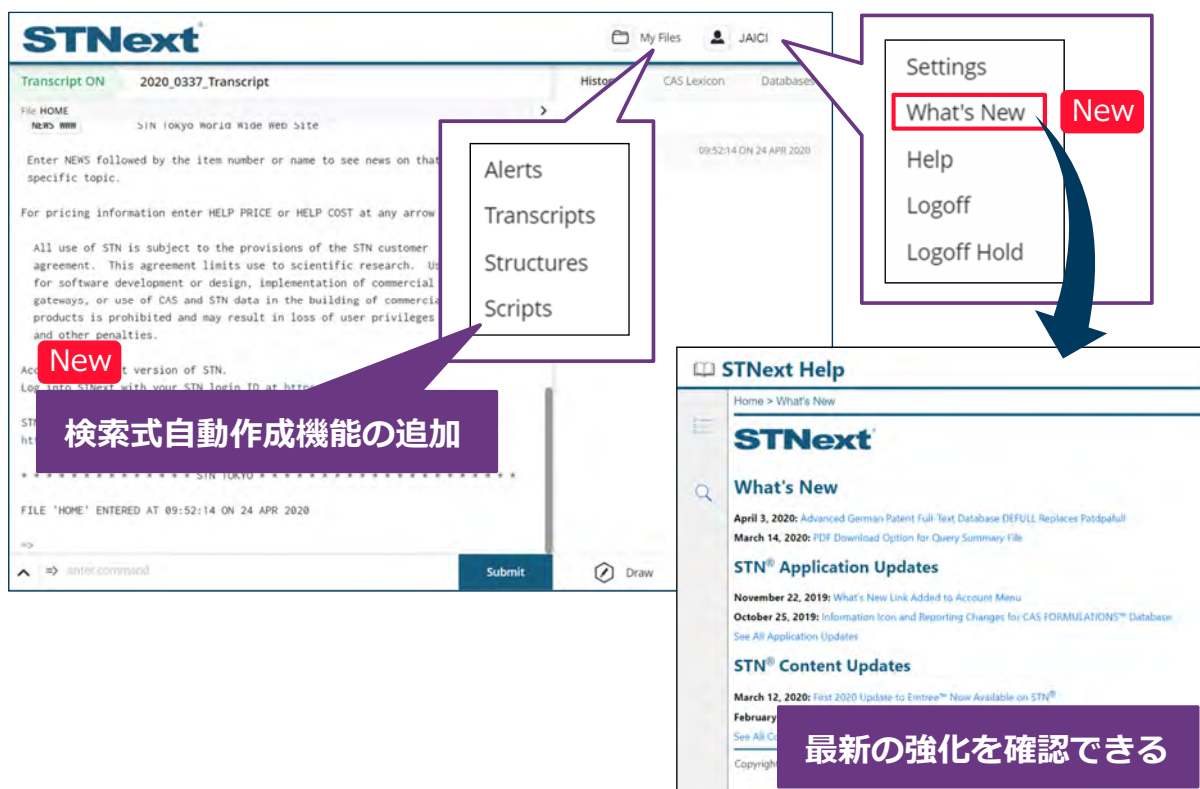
STNext

My Files JAICI

Transcript ON 2020_0337_Transcript

History CAS Lexicon Databases

File HOME

NEWS WWW STN Tokyo World Wide Web Site

Enter NEWS followed by the item number or name to see news on that specific topic.

09:52:14 ON 24 APR 2020

For pricing information enter HELP PRICE or HELP COST at any arrow

All use of STN is subject to the provisions of the STN customer agreement. This agreement limits use to scientific research. Us for software development or design, implementation of commercial gateways, or use of CAS and STN data in the building of commercia products is prohibited and may result in loss of user privileges and other penalties.

Acc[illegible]t version of STN.
Log into STNext with your STN login ID at htt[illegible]

STN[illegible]
htt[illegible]

* * * * * * * * * * * * * * * * STN TOKYO * * * * * * * * * * * * * * * * *

FILE 'HOME' ENTERED AT 09:52:14 ON 24 APR 2020

=>

=> enter command

Submit

Draw

Alerts
Transcripts
Structures
Scripts

New

検索式自動作成機能の追加

Settings
What's New
Help
Logoff
Logoff Hold

New

STNext Help

Home > What's New

STNext

What's New

April 3, 2020: Advanced German Patent Full-Text Database DEFULL Replaces Patdpafull
March 14, 2020: PDF Download Option for Query Summary File

STN® Application Updates

November 22, 2019: What's New Link Added to Account Menu
October 25, 2019: Information Icon and Reporting Changes for CAS FORMULATIONS™ Database
See All Application Updates

STN® Content Updates

March 12, 2020: First 2020 Update to Emtree™ Now Available on STN®
February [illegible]
See All Co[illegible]

Copyright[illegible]

最新の強化を確認できる